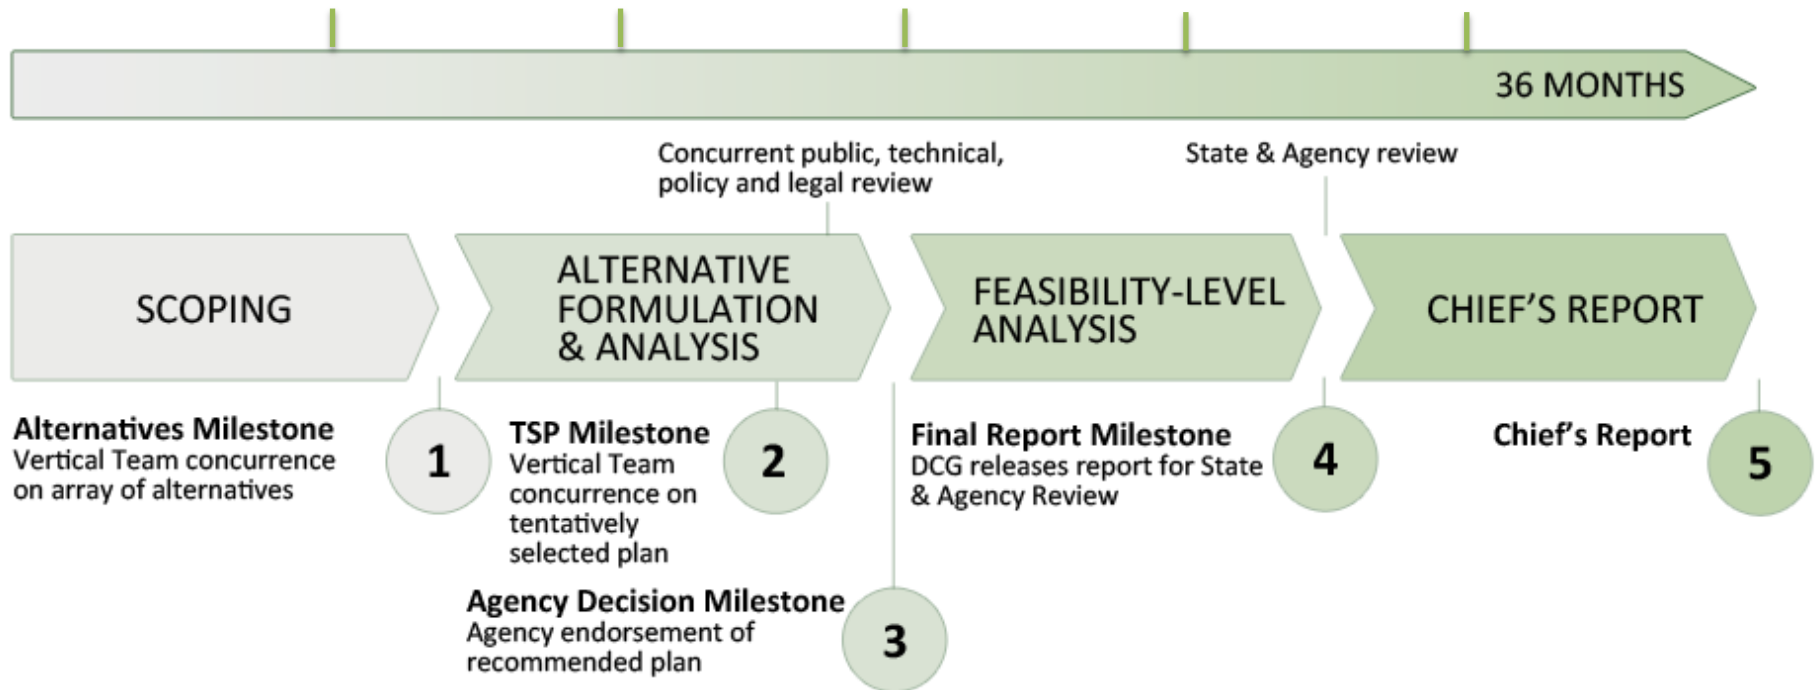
36 MONTHS

Concurrent public, technical, policy and legal review

State & Agency review

SCOPING

ALTERNATIVE FORMULATION & ANALYSIS

FEASIBILITY-LEVEL ANALYSIS

CHIEF'S REPORT

Alternatives Milestone
Vertical Team concurrence on array of alternatives

1

TSP Milestone
Vertical Team concurrence on tentatively selected plan

2

Agency Decision Milestone
Agency endorsement of recommended plan

3

Final Report Milestone
DCG releases report for State & Agency Review

4

Chief's Report

5